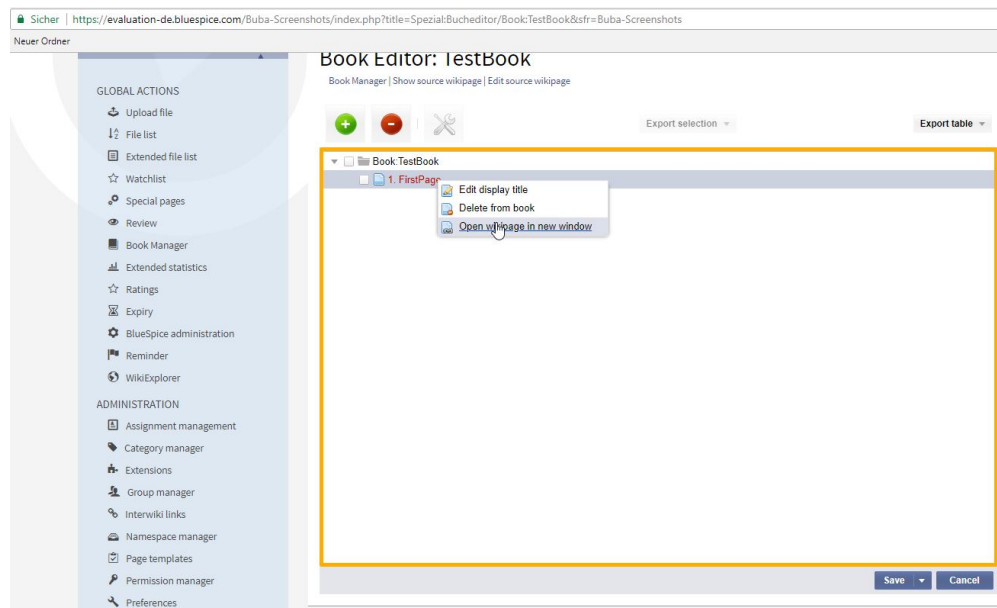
Sicher | https://evaluation-de.bluespice.com/Buba-Screenshots/index.php?title=Spezial:Bucheditor/Book:TestBook&sfr=Buba-Screenshots

Neuer Ordner

GLOBAL ACTIONS
Upload file
File list
Extended file list
Watchlist
Special pages
Review
Book Manager
Extended statistics
Ratings
Expiry
BlueSpice administration
Reminder
WikiExplorer

ADMINISTRATION
Assignment management
Category manager
Extensions
Group manager
Interwiki links
Namespace manager
Page templates
Permission manager
Preferences

Book Editor: TestBook
Book Manager | Show source wikipage | Edit source wikipage

Export selection
Export table

Book:TestBook
1. FirstPage
Edit display title
Delete from book
Open wikipage in new window

Save
Cancel